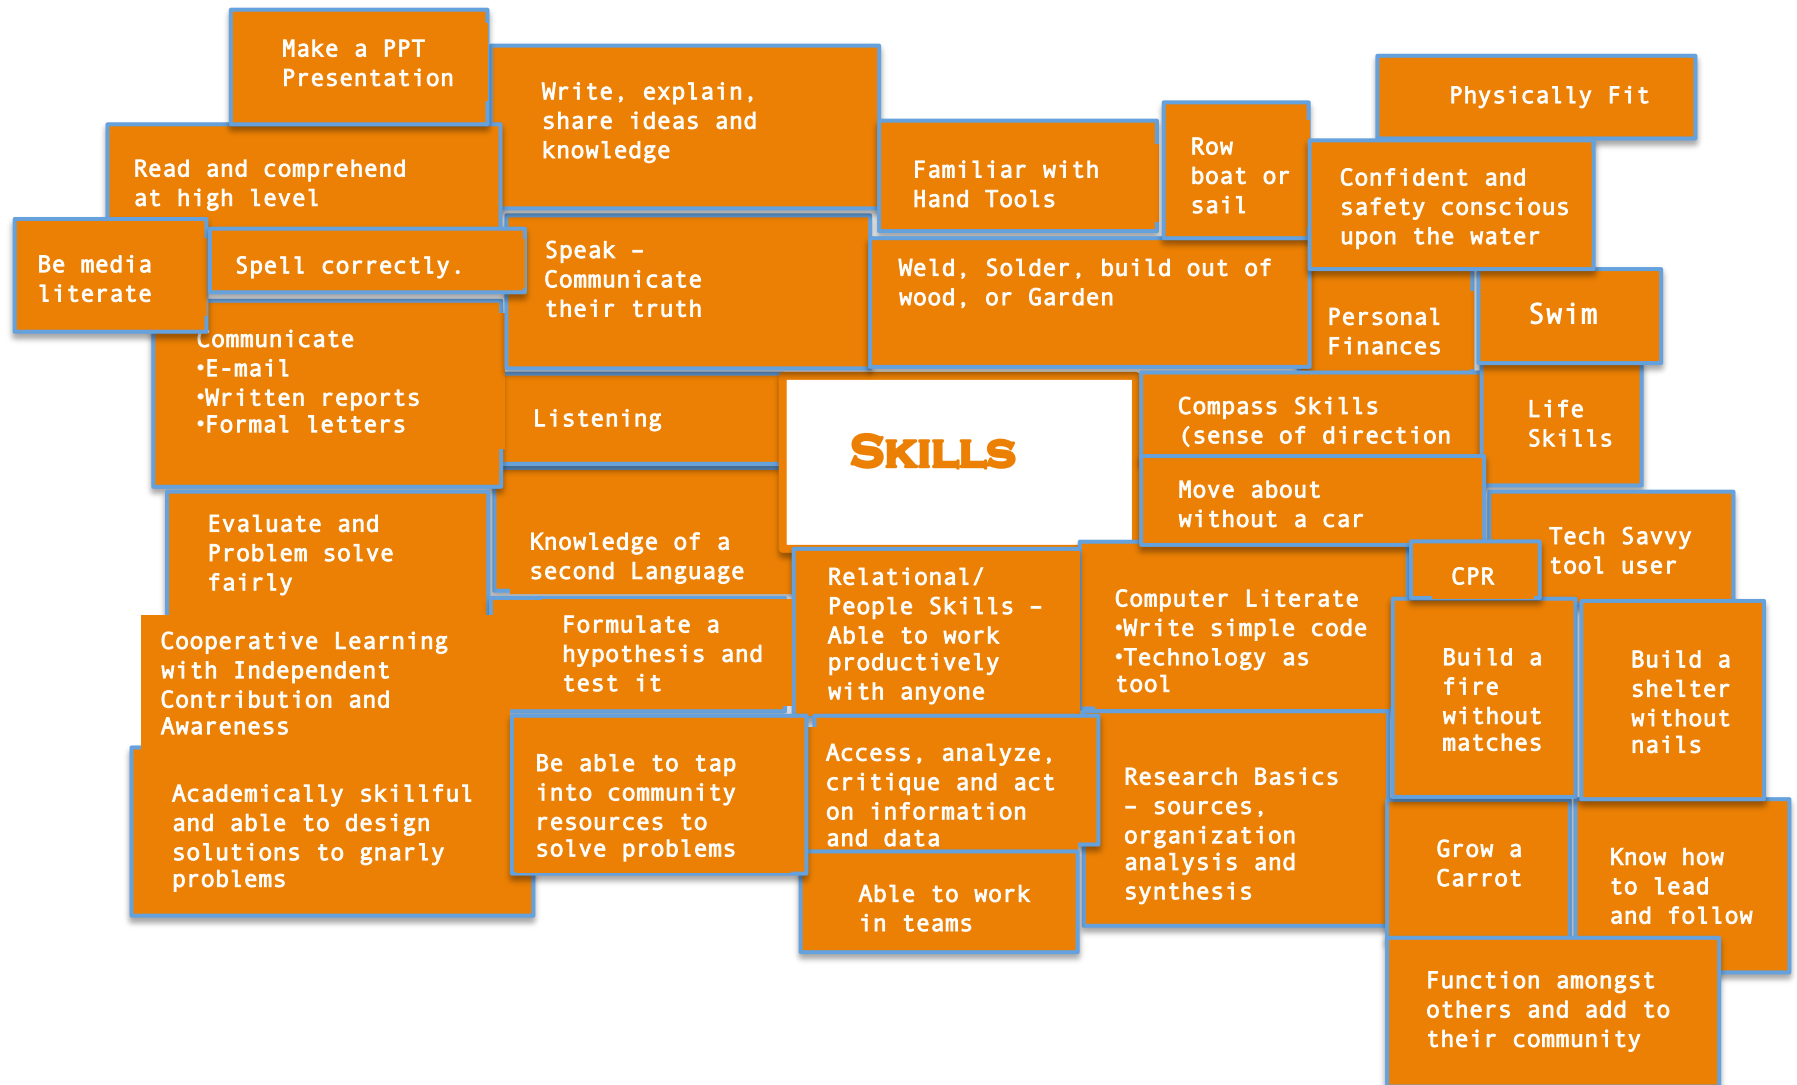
Make a PPT Presentation

Write, explain, share ideas and knowledge

Physically Fit

Read and comprehend at high level

Familiar with Hand Tools

Row boat or sail

Confident and safety conscious upon the water

Be media literate

Spell correctly.

Speak – Communicate their truth

Weld, Solder, build out of wood, or Garden

Personal Finances

Swim

Communicate
•E-mail
•Written reports
•Formal letters

Listening

SKILLS

Compass Skills (sense of direction

Life Skills

Move about without a car

Evaluate and Problem solve fairly

Knowledge of a second Language

Tech Savvy tool user

CPR

Relational/ People Skills – Able to work productively with anyone

Computer Literate
•Write simple code
•Technology as tool

Cooperative Learning with Independent Contribution and Awareness

Formulate a hypothesis and test it

Build a fire without matches

Build a shelter without nails

Academically skillful and able to design solutions to gnarly problems

Be able to tap into community resources to solve problems

Access, analyze, critique and act on information and data

Research Basics – sources, organization analysis and synthesis

Grow a Carrot

Know how to lead and follow

Able to work in teams

Function amongst others and add to their community